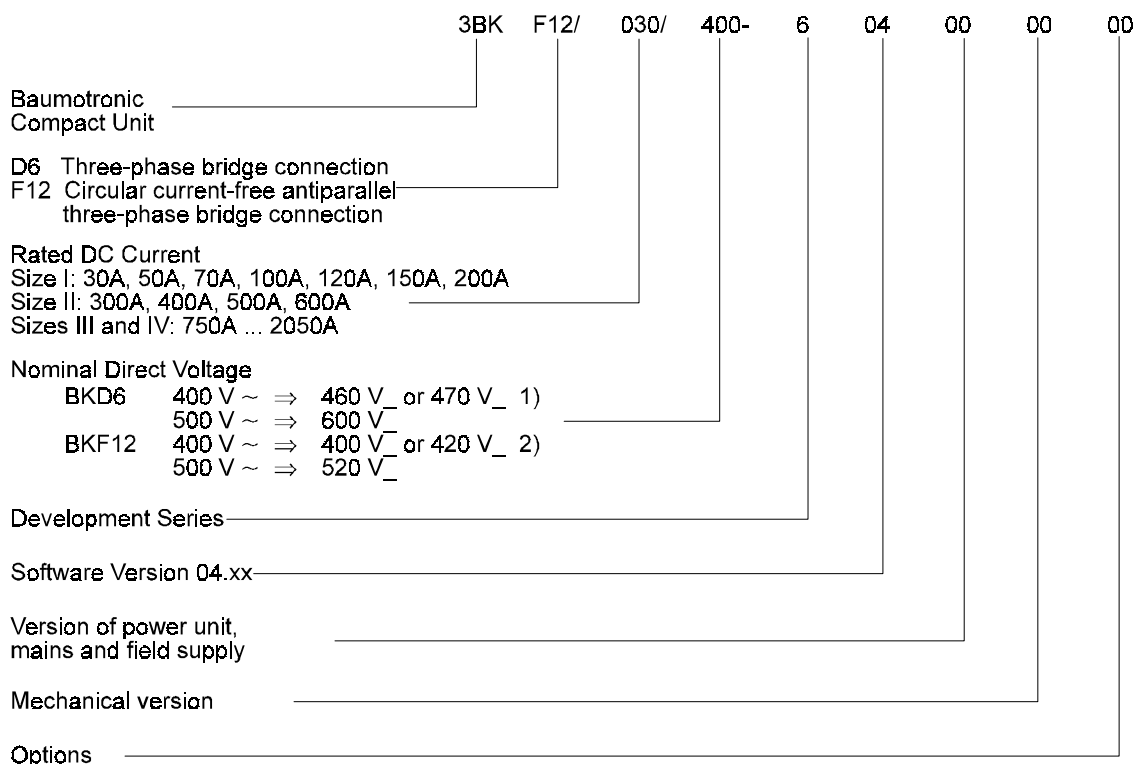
3BK F12/ 030/ 400- 6 04 00 00 00

Baumotronic
Compact Unit

D6 Three-phase bridge connection
F12 Circular current-free antiparallel three-phase bridge connection

Rated DC Current
Size I: 30A, 50A, 70A, 100A, 120A, 150A, 200A
Size II: 300A, 400A, 500A, 600A
Sizes III and IV: 750A ... 2050A

Nominal Direct Voltage
BKD6 400 V ~ $\Rightarrow$ 460 V_ or 470 V_ 1)
500 V ~ $\Rightarrow$ 600 V_
BKF12 400 V ~ $\Rightarrow$ 400 V_ or 420 V_ 2)
500 V ~ $\Rightarrow$ 520 V_

Development Series

Software Version 04.xx

Version of power unit, mains and field supply

Mechanical version

Options